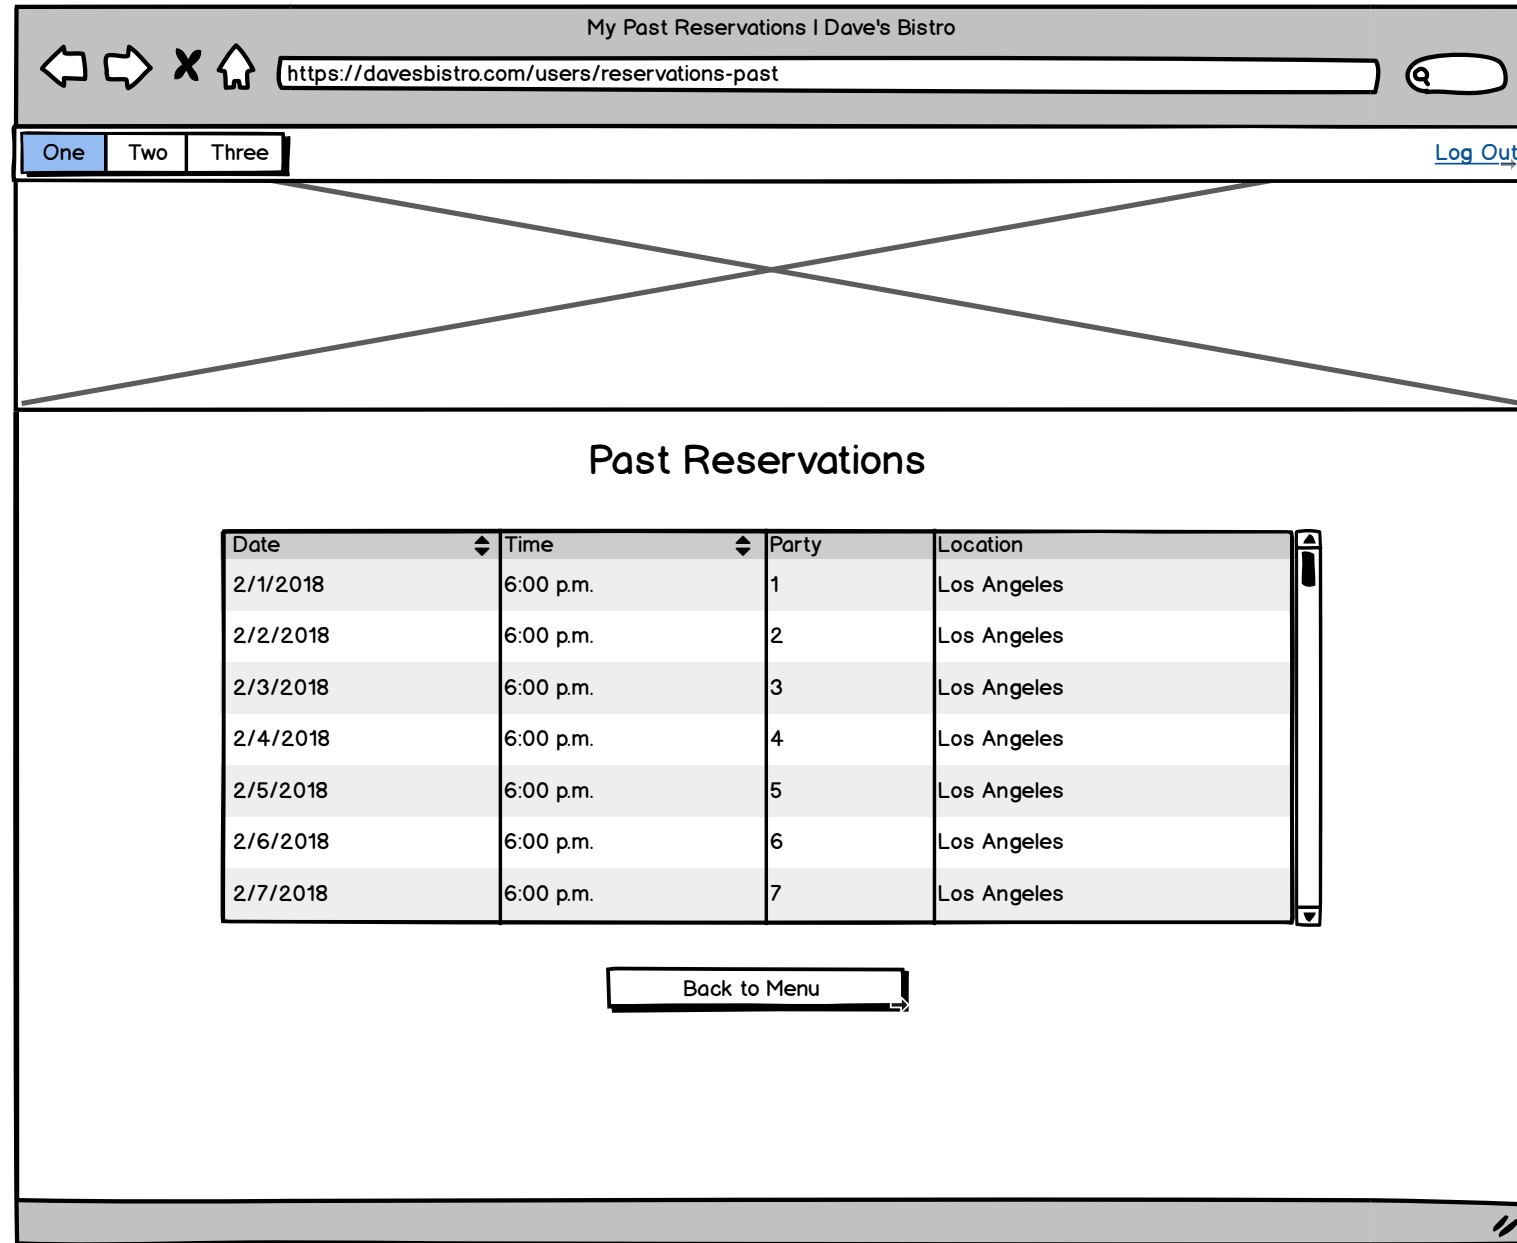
My Past Reservations I Dave's Bistro

https://davesbistro.com/users/reservations-past

One Two Three

Log Out

Past Reservations

| Date | Time | Party | Location |
|---|---|---|---|
| 2/1/2018 | 6:00 p.m. | 1 | Los Angeles |
| 2/2/2018 | 6:00 p.m. | 2 | Los Angeles |
| 2/3/2018 | 6:00 p.m. | 3 | Los Angeles |
| 2/4/2018 | 6:00 p.m. | 4 | Los Angeles |
| 2/5/2018 | 6:00 p.m. | 5 | Los Angeles |
| 2/6/2018 | 6:00 p.m. | 6 | Los Angeles |
| 2/7/2018 | 6:00 p.m. | 7 | Los Angeles |

Back to Menu